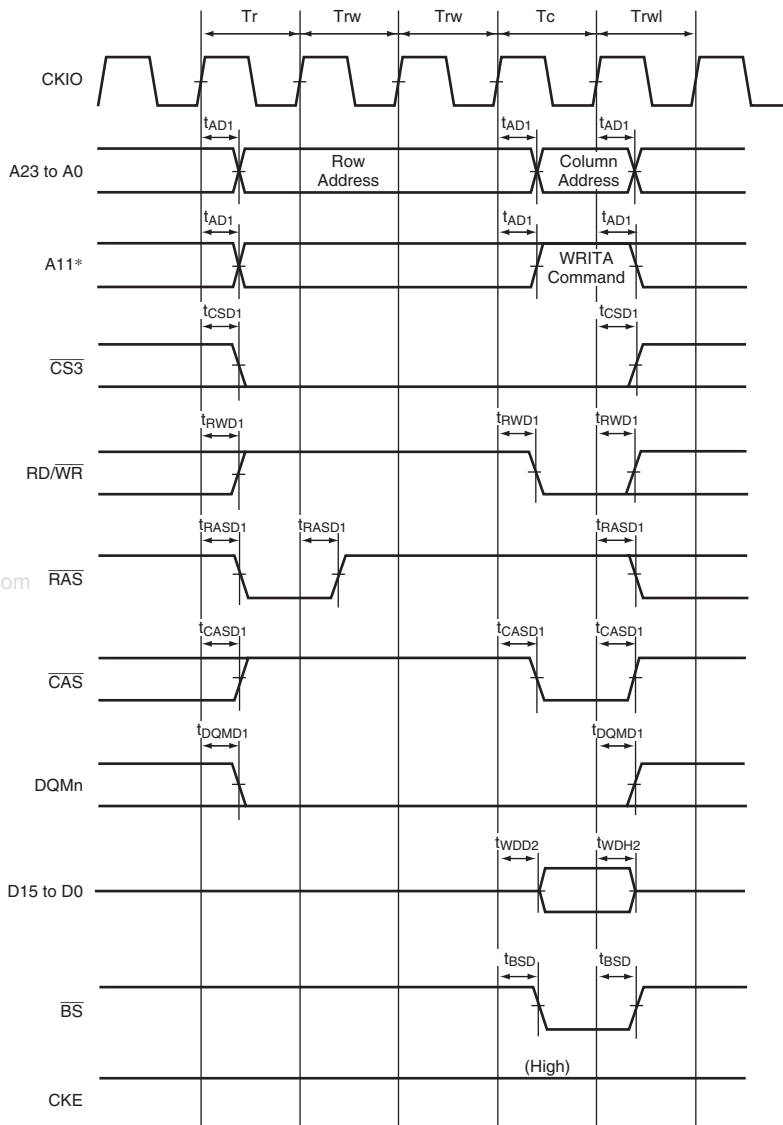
Tr Trw Trw Tc Trwl

CKIO

$t_{AD1}$ $t_{AD1}$ $t_{AD1}$

A23 to A0

Row Address

Column Address

$t_{AD1}$ $t_{AD1}$ $t_{AD1}$

A11*

WRITA Command

$t_{CSD1}$ $t_{CSD1}$

$\overline{CS3}$

$t_{RWD1}$ $t_{RWD1}$ $t_{RWD1}$

RD/$\overline{WR}$

$t_{RASD1}$ $t_{RASD1}$ $t_{RASD1}$

om $\overline{RAS}$

$t_{CASD1}$ $t_{CASD1}$ $t_{CASD1}$

$\overline{CAS}$

$t_{DQMD1}$ $t_{DQMD1}$

DQMn

$t_{WDD2}$ $t_{WDH2}$

D15 to D0

$t_{BSD}$ $t_{BSD}$

$\overline{BS}$

(High)

CKE